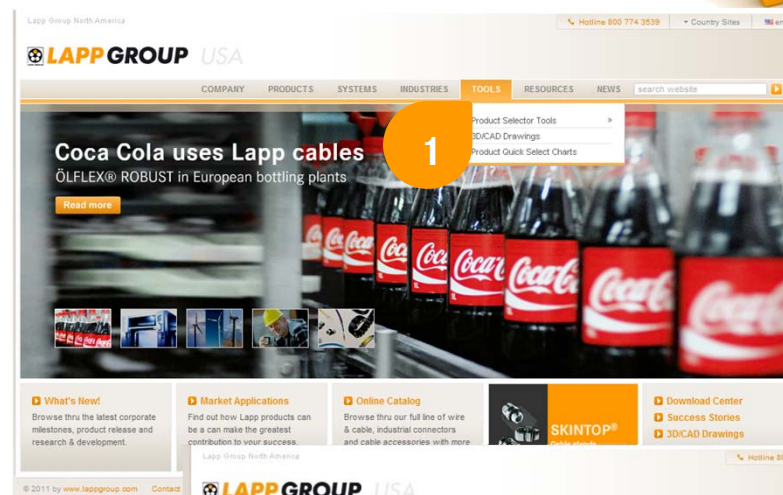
Lapp Group North America

Hotline 800 774 3539 | Country Sites | en

LAPP GROUP USA

COMPANY PRODUCTS SYSTEMS INDUSTRIES TOOLS RESOURCES NEWS search website

Product Selector Tools »
3D/CAD Drawings
Product Quick Select Charts

1

Coca Cola uses Lapp cables
ÖLFLEX® ROBUST in European bottling plants

Read more

Coca-Cola Coca-Cola Coca-Cola Coca-Cola Coca-Cola Coca-Cola

What's New!
Browse thru the latest corporate milestones, product release and research & development.

Market Applications
Find out how Lapp products can be a can make the greatest contribution to your success.

Online Catalog
Browse thru our full line of wire & cable, industrial connectors and cable accessories with more

SKINTOP®

Download Center
Success Stories
3D/CAD Drawings

© 2011 by www.lappgroup.com Contact

Lapp Group North America

Hotline 8

LAPP GROUP USA